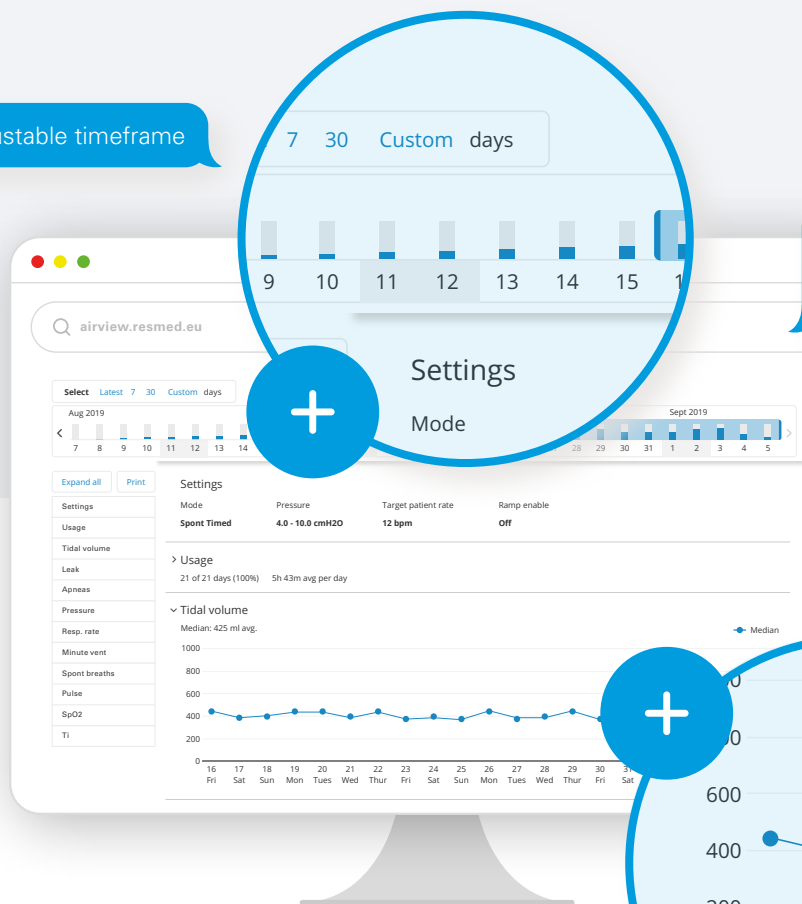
ustable timeframe

7 30 Custom days

9 10 11 12 13 14 15 1

Settings

Mode

airview.resmed.eu

Select Latest 7 30 Custom days

Aug 2019

7 8 9 10 11 12 13 14

Sept 2019

28 29 30 31 1 2 3 4 5

Expand all Print

Settings
Usage
Tidal volume
Leak
Apneas
Pressure
Resp. rate
Minute vent
Spont breaths
Pulse
SpO2
Ti

Settings

| Mode | Pressure | Target patient rate | Ramp enable |
|---|---|---|---|
| Spont Timed | 4.0 - 10.0 cmH2O | 12 bpm | Off |

› Usage
21 of 21 days (100%) 5h 43m avg per day

⌄ Tidal volume
Median: 425 ml avg.

Median

1000
800
600
400
200
0

16 Fri 17 Sat 18 Sun 19 Mon 20 Tues 21 Wed 22 Thur 23 Fri 24 Sat 25 Sun 26 Mon 27 Tues 28 Wed 29 Thur 30 Fri 31 Sat

600
400